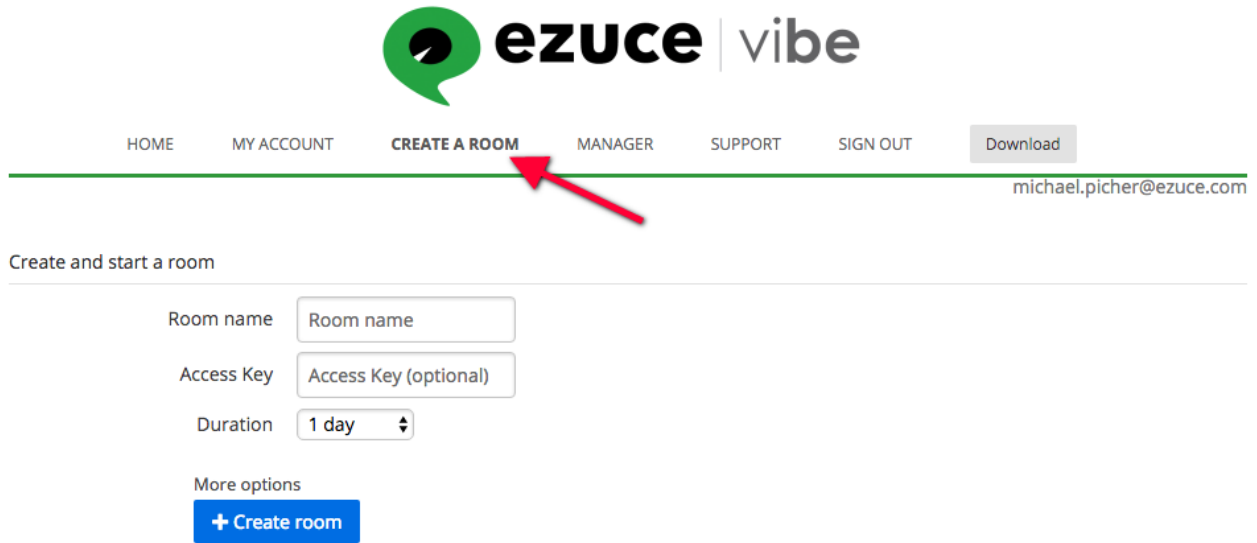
ezuce | vibe

HOME MY ACCOUNT CREATE A ROOM MANAGER SUPPORT SIGN OUT Download

michael.picher@ezuce.com

Create and start a room

Room name Room name

Access Key Access Key (optional)

Duration 1 day

More options

+ Create room